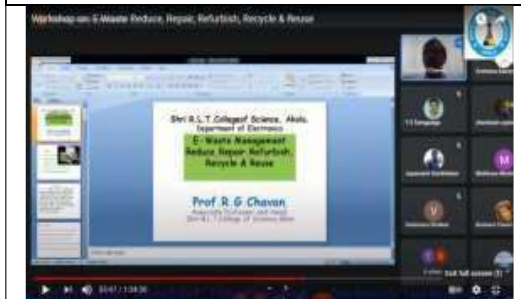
Workshop on E-Waste Reduce, Repair, Refurbish, Recycle & Reuse

Shri R.L.T. College of Science, Akola.
Department of Electronics

E- Waste Management
Reduce Repair Refurbish
Recycle & Reuse

Prof R G Chavan
Associate Professor and Head
Shri R.L.T. College of Science Akola

M

U

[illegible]

0:47 / 1:34:30

Exit full screen (f)